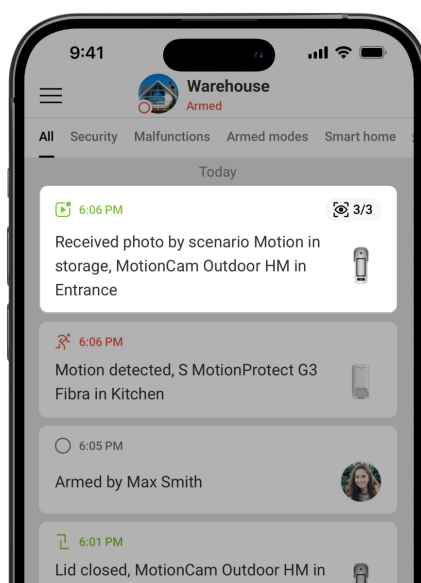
9:41

Warehouse
Armed

All Security Malfunctions Armed modes Smart home

Today

6:06 PM
3/3
Received photo by scenario Motion in storage, MotionCam Outdoor HM in Entrance

6:06 PM
Motion detected, S MotionProtect G3 Fibra in Kitchen

6:05 PM
Armed by Max Smith

6:01 PM
Lid closed, MotionCam Outdoor HM in